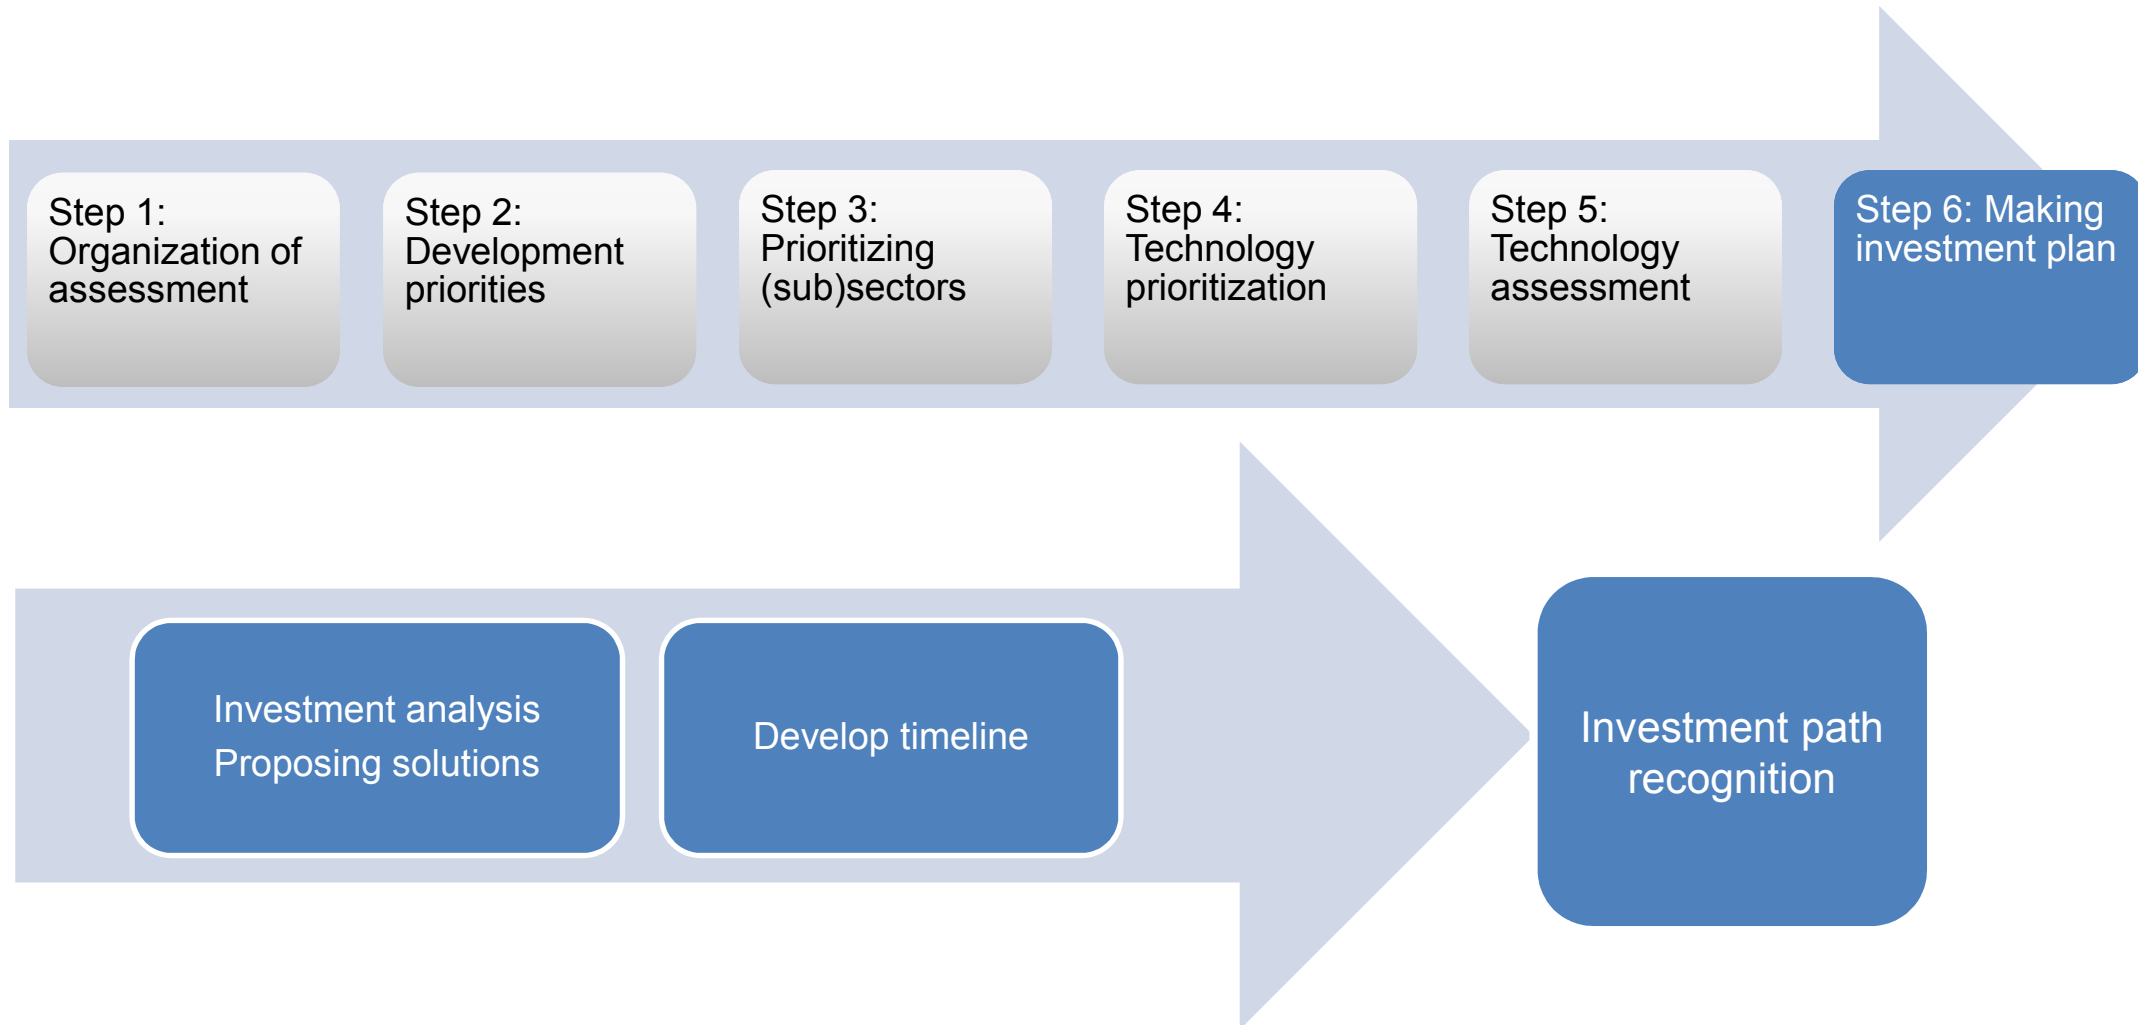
Step 1: Organization of assessment

Step 2: Development priorities

Step 3: Prioritizing (sub)sectors

Step 4: Technology prioritization

Step 5: Technology assessment

Step 6: Making investment plan

Investment analysis
Proposing solutions

Develop timeline

Investment path recognition